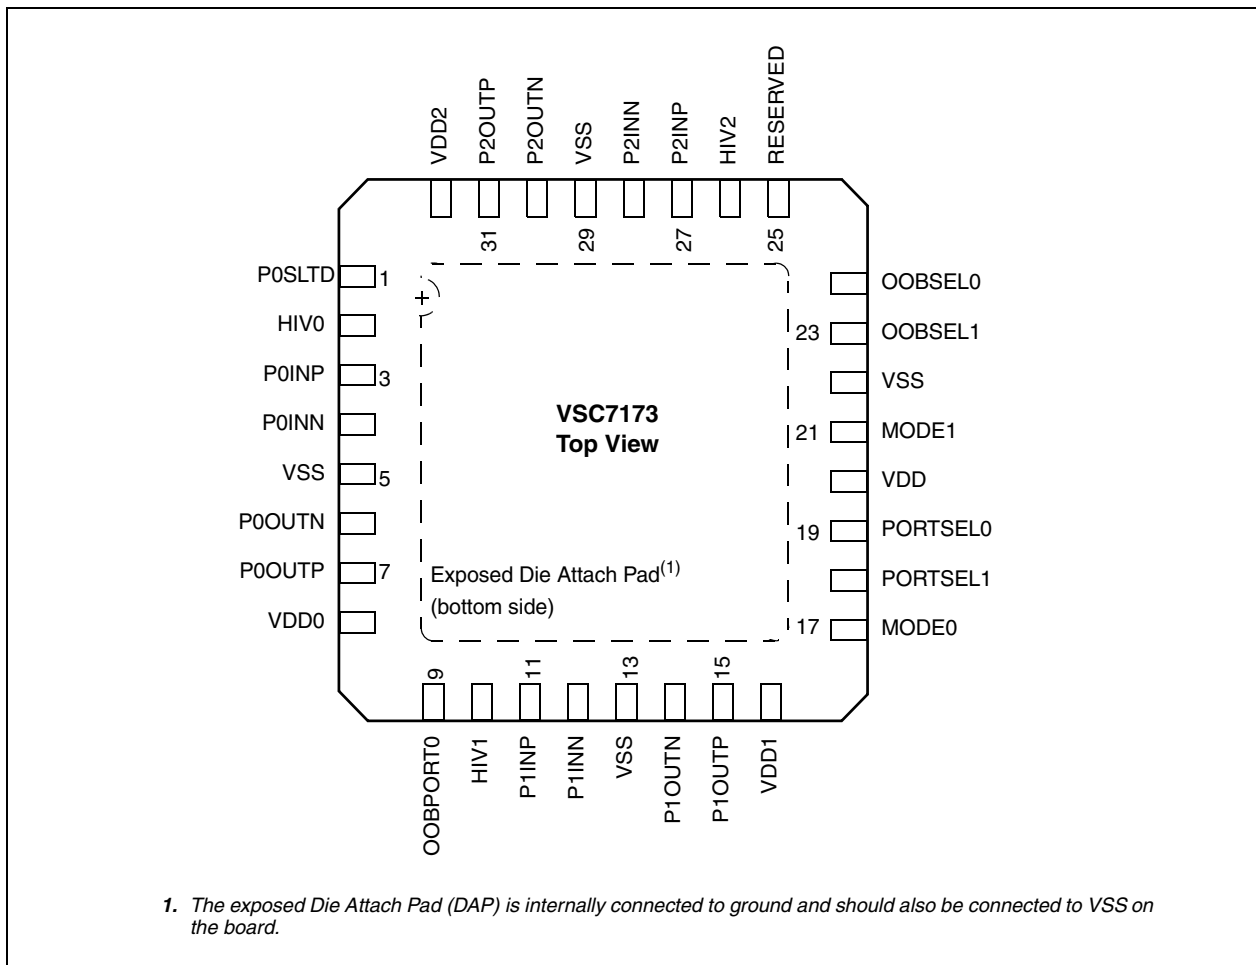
VDD2
P2OUTP
P2OUTN
VSS
P2INN
P2INP
HIV2
RESERVED

31
29
27
25

P0SLTD 1
HIV0
P0INP 3
P0INN
VSS 5
P0OUTN
P0OUTP 7
VDD0

VSC7173
Top View

Exposed Die Attach Pad$^{(1)}$
(bottom side)

OOBSEL0
23 OOBSEL1
VSS
21 MODE1
VDD
19 PORTSEL0
PORTSEL1
17 MODE0

9
11
13
15

OOBPORT0
HIV1
P1INP
P1INN
VSS
P1OUTN
P1OUTP
VDD1

1. The exposed Die Attach Pad (DAP) is internally connected to ground and should also be connected to VSS on the board.